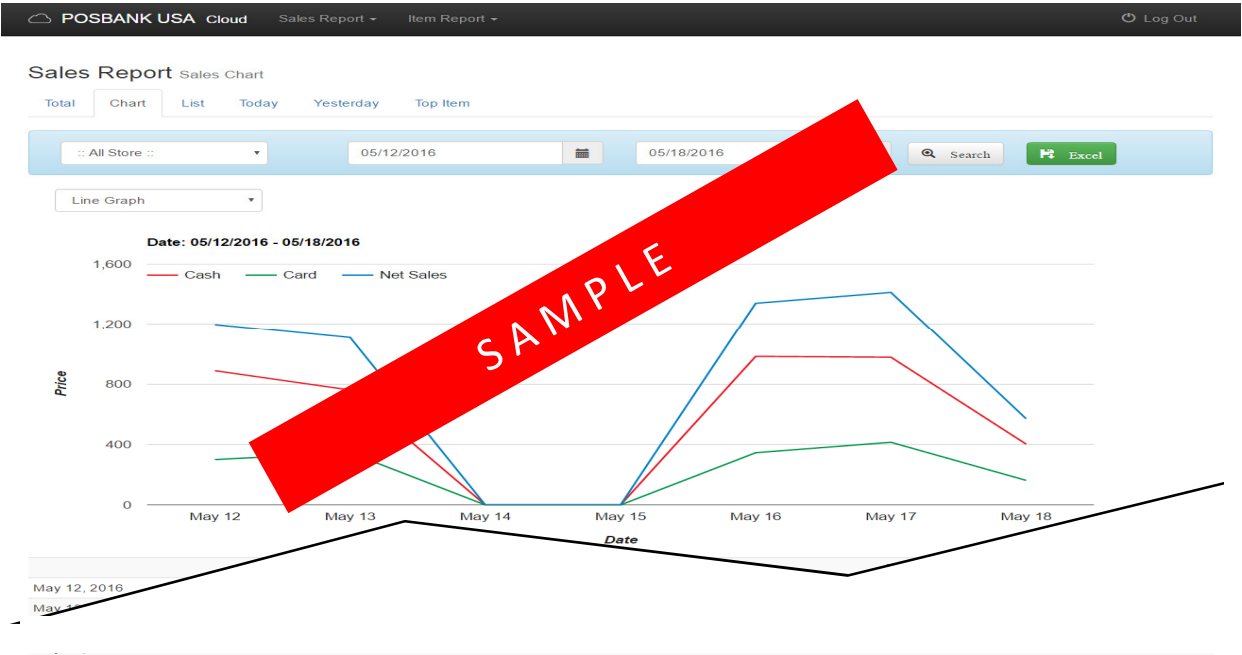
POSBANK USA Cloud Sales Report ▾ Item Report ▾ Log Out

Sales Report Sales Chart

Total Chart List Today Yesterday Top Item

:: All Store :: ▾ 05/12/2016 05/18/2016 Search Excel

Line Graph ▾

SAMPLE

Date: 05/12/2016 - 05/18/2016

Cash Card Net Sales

1,600
1,200
800
400
0

Price

May 12 May 13 May 14 May 15 May 16 May 17 May 18

Date

May 12, 2016
May 1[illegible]